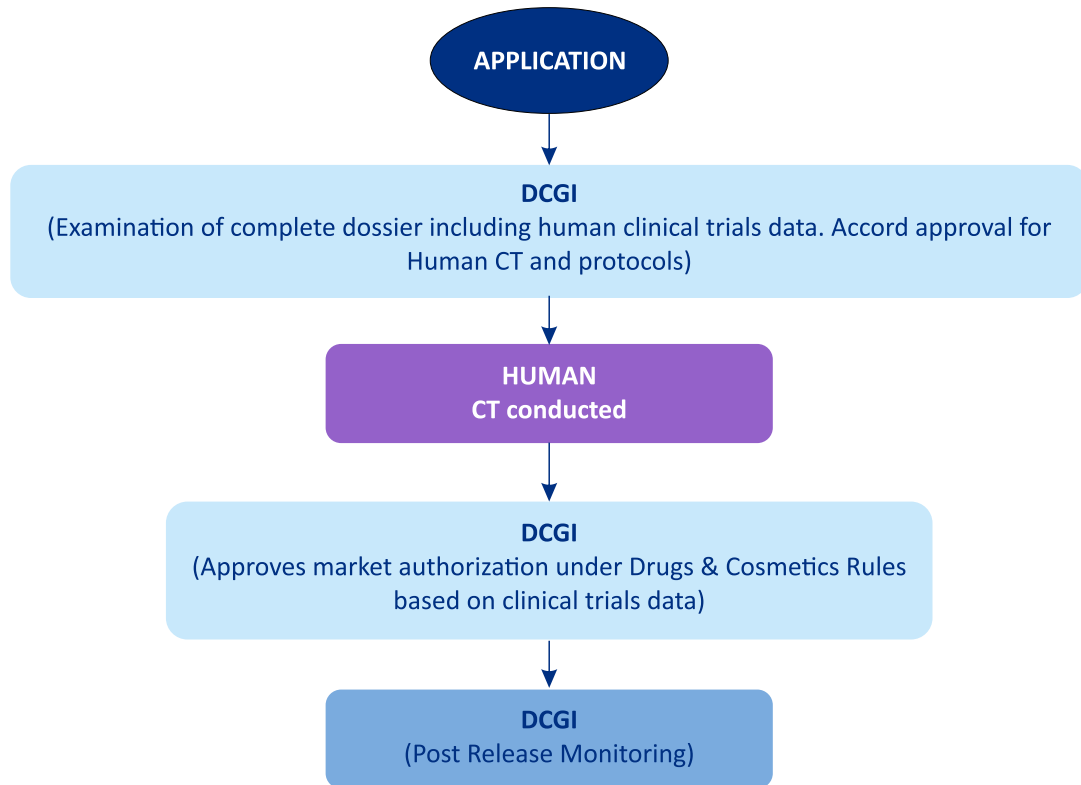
APPLICATION

DCGI
(Examination of complete dossier including human clinical trials data. Accord approval for Human CT and protocols)

HUMAN
CT conducted

DCGI
(Approves market authorization under Drugs & Cosmetics Rules based on clinical trials data)

DCGI
(Post Release Monitoring)